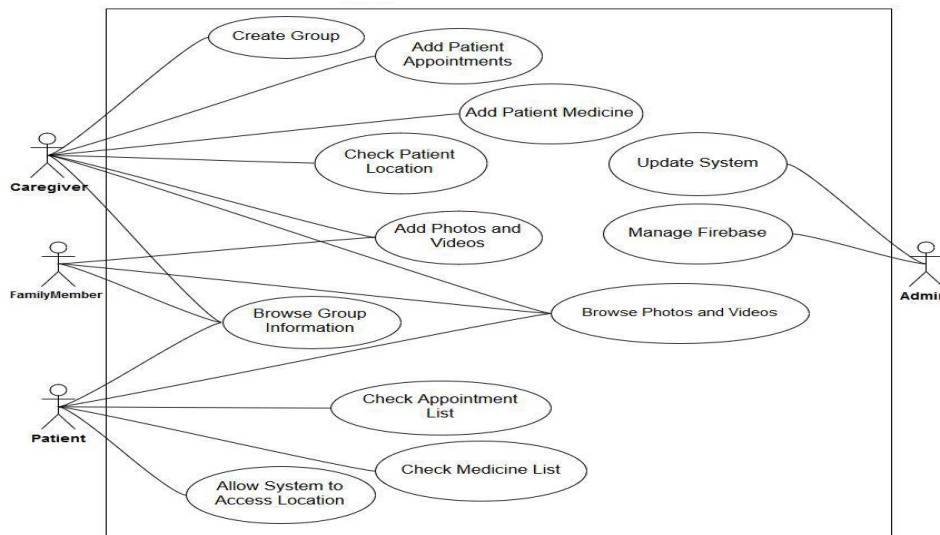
Create Group

Add Patient Appointments

Add Patient Medicine

Check Patient Location

Update System

Manage Firebase

Add Photos and Videos

Browse Group Information

Browse Photos and Videos

Check Appointment List

Check Medicine List

Allow System to Access Location

Caregiver

FamilyMember

Patient

Admi